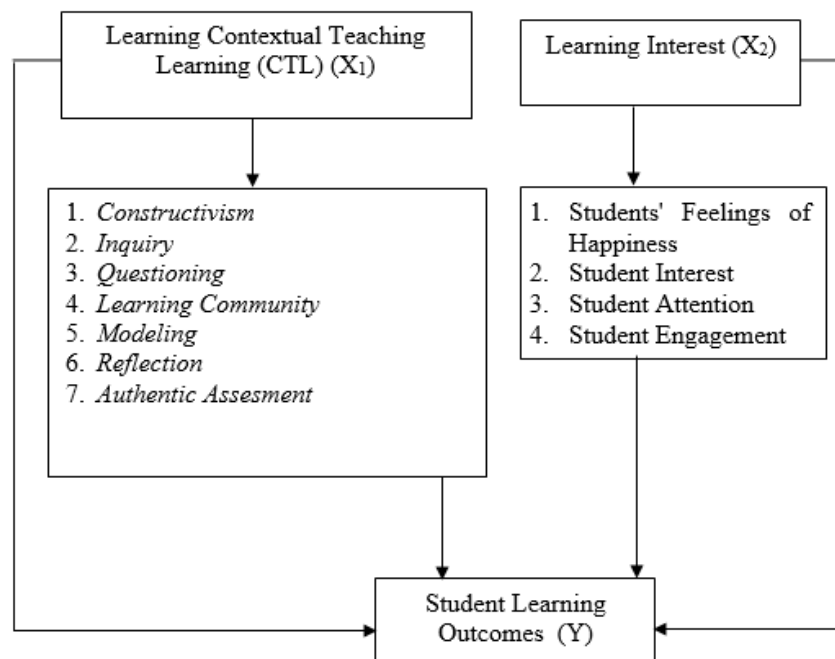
Learning Contextual Teaching Learning (CTL) ($X_1$)

Learning Interest ($X_2$)

1. *Constructivism*
2. *Inquiry*
3. *Questioning*
4. *Learning Community*
5. *Modeling*
6. *Reflection*
7. *Authentic Assesment*

1. Students' Feelings of Happiness
2. Student Interest
3. Student Attention
4. Student Engagement

Student Learning Outcomes (Y)